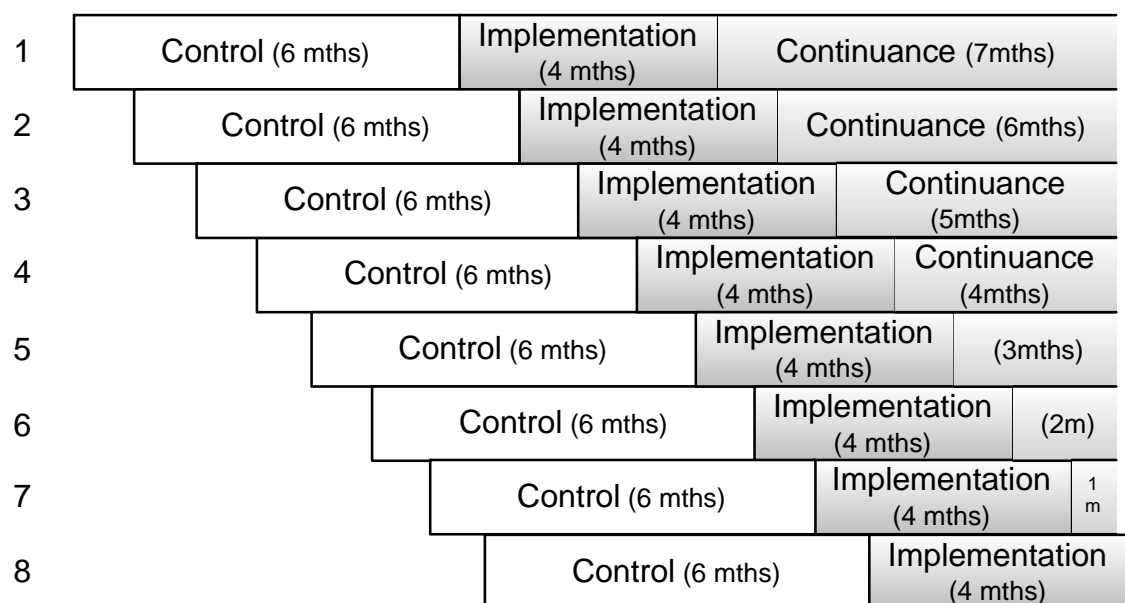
| | | | |
|---|---|---|---|
| 1 | Control (6 mths) | Implementation (4 mths) | Continuance (7mths) |
| 2 | Control (6 mths) | Implementation (4 mths) | Continuance (6mths) |
| 3 | Control (6 mths) | Implementation (4 mths) | Continuance (5mths) |
| 4 | Control (6 mths) | Implementation (4 mths) | Continuance (4mths) |
| 5 | Control (6 mths) | Implementation (4 mths) | (3mths) |
| 6 | Control (6 mths) | Implementation (4 mths) | (2m) |
| 7 | Control (6 mths) | Implementation (4 mths) | 1 m |
| 8 | Control (6 mths) | Implementation (4 mths) | |